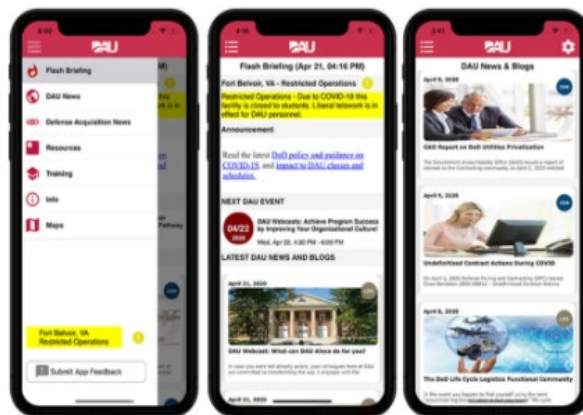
DAU

Flash Briefing

DAU News

Defense Acquisition News

Resources

Training

Info

Maps

Fort Belvoir, VA
Restricted Operations

Submit App Feedback

DAU

Flash Briefing (Apr 21, 04:16 PM)

Fort Belvoir, VA - Restricted Operations

Restricted Operations - Due to COVID-19 this facility is closed to students. Liberal telework is in effect for DAU personnel.

Announcement

Read the latest DoD policy and guidance on COVID-19, and impact to DAU classes and schedules.

NEXT DAU EVENT

04/22 2020

DAU Webcast: Achieve Program Success by Improving Your Organizational Culture!

Wed, Apr 22, 4:00 PM - 6:00 PM

LATEST DAU NEWS AND BLOGS

April 21, 2020

DAU Webcast: What can DAU Alose do for you?

DAU

DAU News & Blogs

April 8, 2020

GAO Report on DoD Utilities Privatization

Undefinitized Contract Actions During COVID

April 6, 2020

The DoD Life Cycle Logistics Functional Community